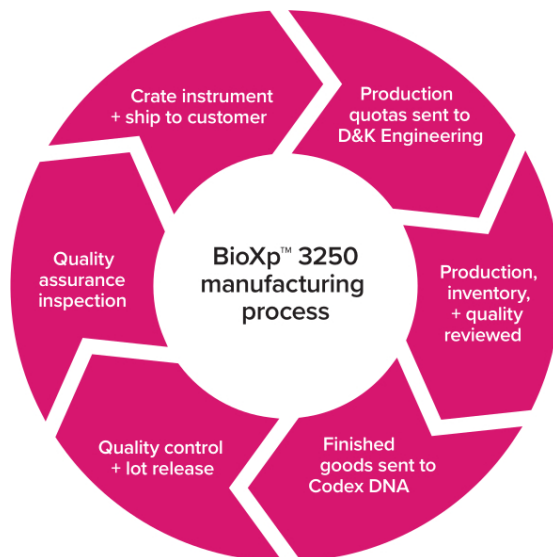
BioXp™ 3250 manufacturing process

Production quotas sent to D&K Engineering

Production, inventory, + quality reviewed

Finished goods sent to Codex DNA

Quality control + lot release

Quality assurance inspection

Crate instrument + ship to customer